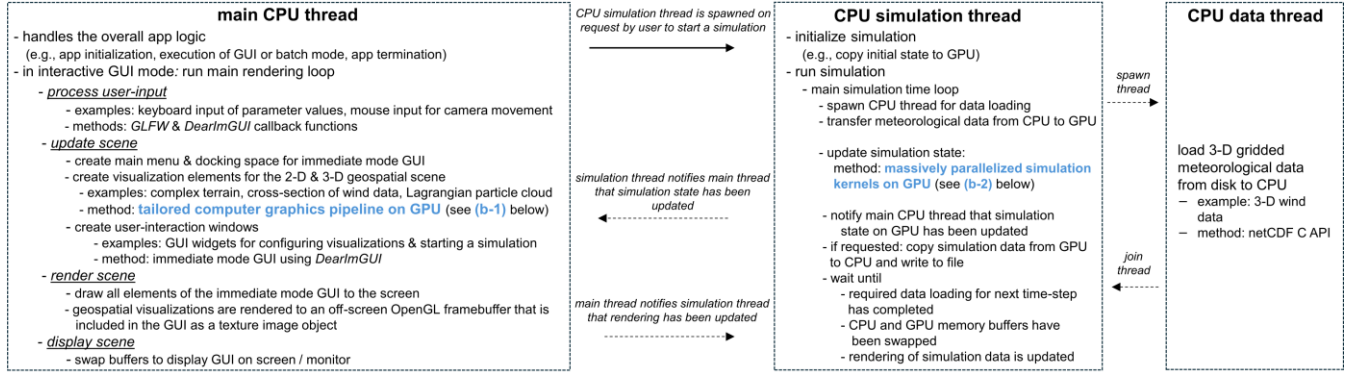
**main CPU thread**

- handles the overall app logic
(e.g., app initialization, execution of GUI or batch mode, app termination)
- in interactive GUI mode: run main rendering loop
- *process user-input*
- examples: keyboard input of parameter values, mouse input for camera movement
- methods: *GLFW* & *DearImGUI* callback functions
- *update scene*
- create main menu & docking space for immediate mode GUI
- create visualization elements for the 2-D & 3-D geospatial scene
- examples: complex terrain, cross-section of wind data, Lagrangian particle cloud
- method: **tailored computer graphics pipeline on GPU** (see **(b-1)** below)
- create user-interaction windows
- examples: GUI widgets for configuring visualizations & starting a simulation
- method: immediate mode GUI using *DearImGUI*
- *render scene*
- draw all elements of the immediate mode GUI to the screen
- geospatial visualizations are rendered to an off-screen OpenGL framebuffer that is included in the GUI as a texture image object
- *display scene*
- swap buffers to display GUI on screen / monitor

*CPU simulation thread is spawned on request by user to start a simulation*

*simulation thread notifies main thread that simulation state has been updated*

*main thread notifies simulation thread that rendering has been updated*

**CPU simulation thread**

- initialize simulation
(e.g., copy initial state to GPU)
- run simulation
- main simulation time loop
- spawn CPU thread for data loading
- transfer meteorological data from CPU to GPU
- update simulation state:
method: **massively parallelized simulation kernels on GPU** (see **(b-2)** below)
- notify main CPU thread that simulation state on GPU has been updated
- if requested: copy simulation data from GPU to CPU and write to file
- wait until
- required data loading for next time-step has completed
- CPU and GPU memory buffers have been swapped
- rendering of simulation data is updated

*spawn thread*

*join thread*

**CPU data thread**

load 3-D gridded meteorological data from disk to CPU
– example: 3-D wind data
– method: netCDF C API